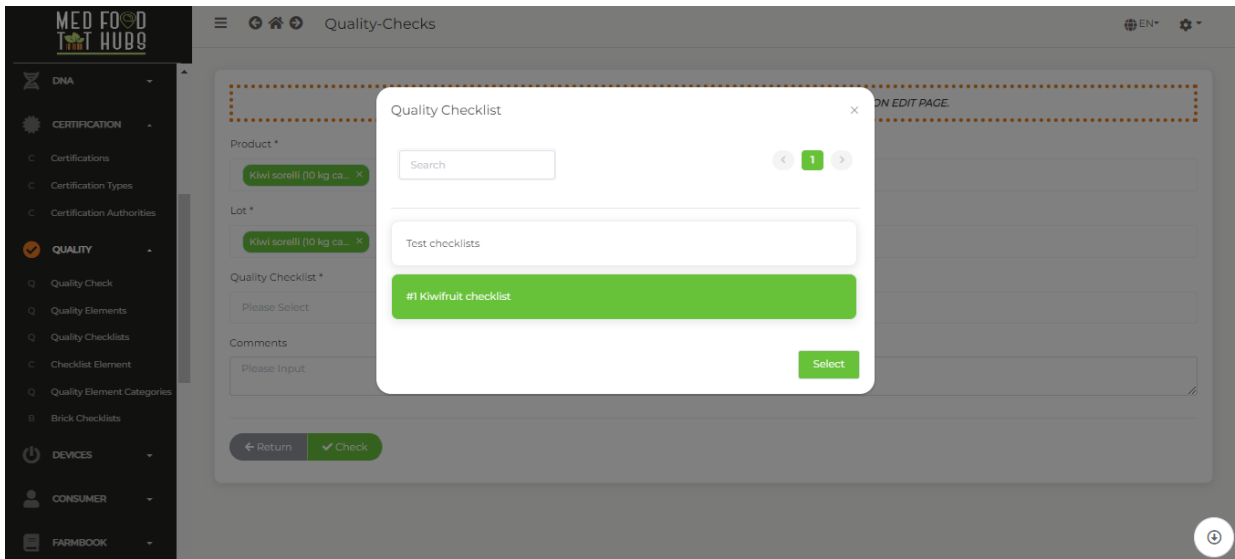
MED FOOD
IOT HUBS

DNA
CERTIFICATION
C Certifications
C Certification Types
C Certification Authorities
QUALITY
Q Quality Check
Q Quality Elements
Q Quality Checklists
C Checklist Element
Q Quality Element Categories
B Brick Checklists
DEVICES
CONSUMER
FARMBOOK

Quality-Checks

EN

ON EDIT PAGE.

Product *
Kiwi sorelli (10 kg ca... ×
Lot *
Kiwi sorelli (10 kg ca... ×
Quality Checklist *
Please Select
Comments
Please Input

← Return ✔ Check

Quality Checklist ×

Search

‹ 1 ›

Test checklists

#1 Kiwifruit checklist

Select